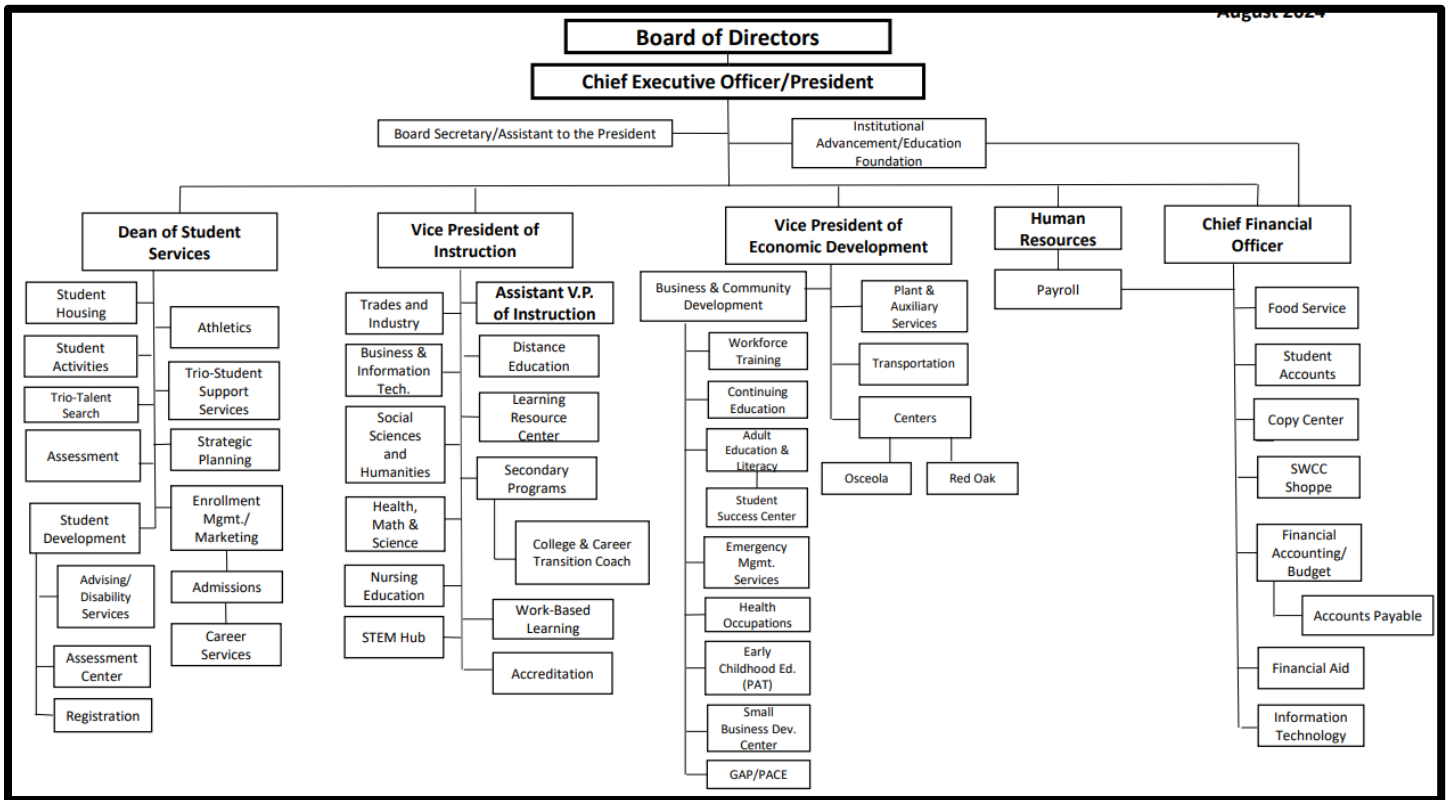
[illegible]

Board of Directors

Chief Executive Officer/President

Board Secretary/Assistant to the President

Institutional Advancement/Education Foundation

Dean of Student Services

Student Housing

Athletics

Student Activities

Trio-Student Support Services

Trio-Talent Search

Assessment

Strategic Planning

Student Development

Enrollment Mgmt./ Marketing

Advising/ Disability Services

Admissions

Assessment Center

Career Services

Registration

Vice President of Instruction

Trades and Industry

Assistant V.P. of Instruction

Business & Information Tech.

Distance Education

Social Sciences and Humanities

Learning Resource Center

Secondary Programs

Health, Math & Science

College & Career Transition Coach

Nursing Education

Work-Based Learning

STEM Hub

Accreditation

Vice President of Economic Development

Business & Community Development

Plant & Auxiliary Services

Workforce Training

Transportation

Continuing Education

Centers

Adult Education & Literacy

Osceola

Red Oak

Student Success Center

Emergency Mgmt. Services

Health Occupations

Early Childhood Ed. (PAT)

Small Business Dev. Center

GAP/PACE

Human Resources

Payroll

Chief Financial Officer

Food Service

Student Accounts

Copy Center

SWCC Shoppe

Financial Accounting/ Budget

Accounts Payable

Financial Aid

Information Technology